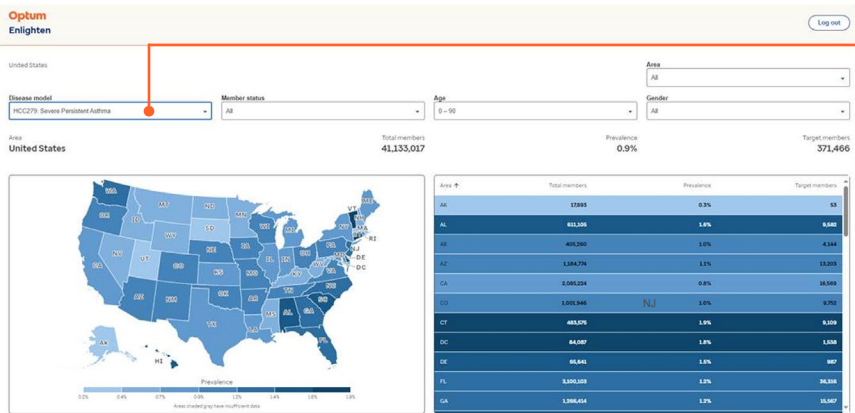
Optum
Enlighten

Log out

United States

Area
All

Disease model
HCC279: Severe Persistent Asthma

Member status
All

Age
0 – 90

Gender
All

Area
United States

Total members
41,133,017

Prevalence
0.9%

Target members
371,466

WA MT ND MN OR ID SD WI MI VT ME NH MA NY RI CT NJ DE MD DC WY NE IA PA OH IN IL NV UT CO KS MO KY WV VA CA AZ NM OK AR TN NC SC MS AL GA TX LA FL AK HI

Prevalence
0.0% 0.4% 0.7% 0.9% 1.1% 1.4% 1.6% 1.8%
Areas shaded gray have insufficient data

| Area ↑ | Total members | Prevalence | Target members |
|---|---|---|---|
| AK | 17,893 | 0.3% | 53 |
| AL | 611,105 | 1.6% | 9,582 |
| AR | 405,260 | 1.0% | 4,144 |
| AZ | 1,164,774 | 1.1% | 13,203 |
| CA | 2,085,224 | 0.8% | 16,569 |
| CO | 1,001,946 | 1.0% | 9,752 |
| CT | 483,575 | 1.9% | 9,109 |
| DC | 84,087 | 1.8% | 1,538 |
| DE | 55,641 | 1.5% | 887 |
| FL | 3,100,103 | 1.2% | 36,316 |
| GA | 1,266,414 | 1.2% | 15,567 |

NJ